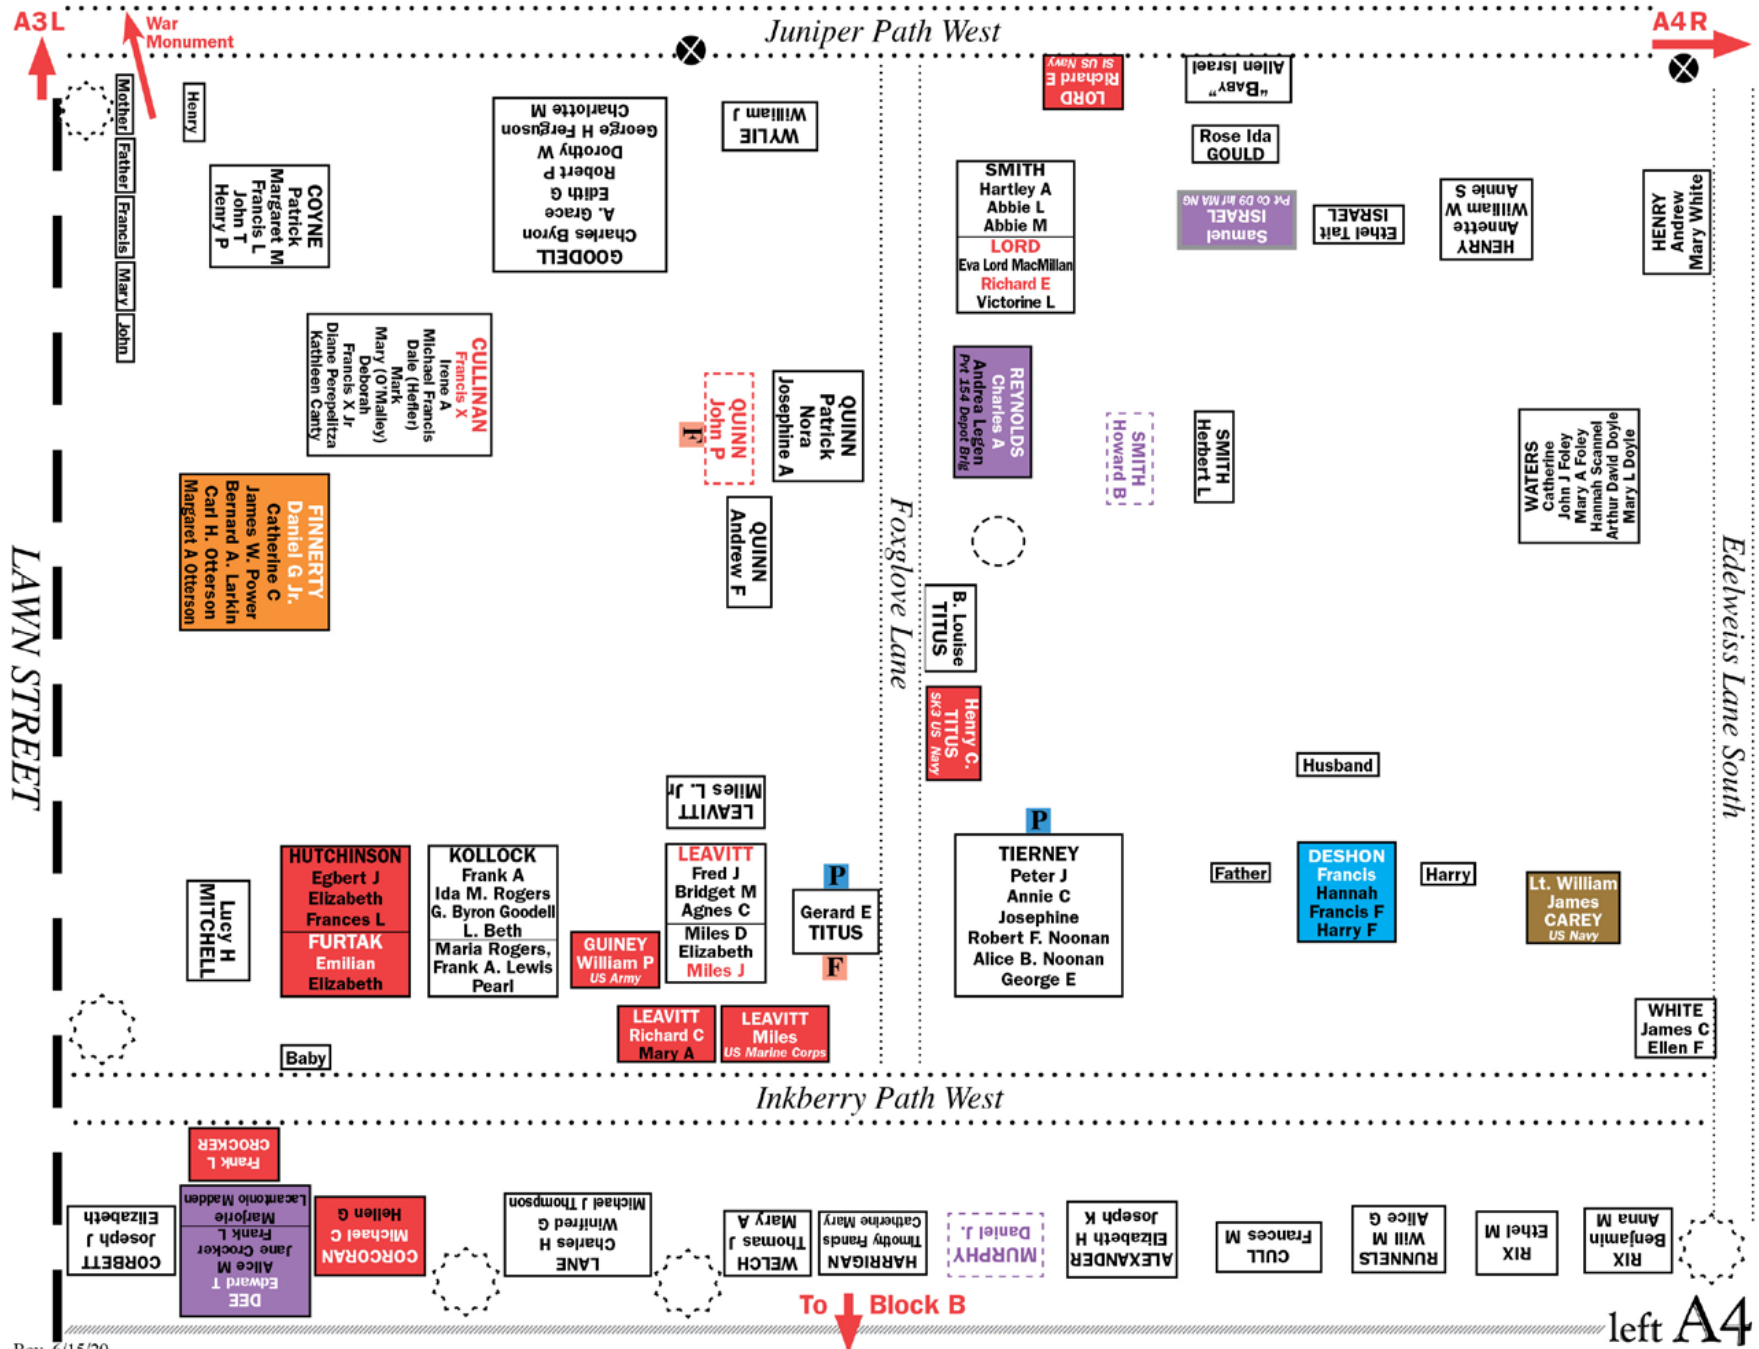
A3 L

War Monument

Juniper Path West

A4 R

Mother

Father

Francis

Mary

John

Henry

COYNE
Patrick
Margaret M
Francis L
John T
Henry P

GOODELL
Charles Byron
A. Grace
Edith G
Robert P
Dorothy M
George H Ferguson
Charlotte M

WYLIE
William J

LORD
Richard E
S1 US Navy

"BABY"
Allen Israel

Rose Ida
GOULD

SMITH
Hartley A
Abbie L
Abbie M
LORD
Eva Lord MacMillan
Richard E
Victorine L

Samuel
ISRAEL
Pvt Co 69 Inf MA NG

Ethel Tait
ISRAEL

HENRY
Annette
William W
Annie S

HENRY
Andrew
Mary White

CULLINAN
Francis X
Irene A
Michael Francis
Dale (Heffer)
Mark
Mary (O'Malley)
Deborah
Francis X Jr
Diane Perepeltza
Kathleen Canty

QUINN
John P

F

QUINN
Patrick
Nora
Josephine A

REYNOLDS
Charles A
Andrea Legen
Pvt 154 Depot Brig

SMITH
Howard B

SMITH
Herbert L

WATERS
Catherine
John J Foley
Mary A Foley
Hannah Scannel
Arthur David Doyle
Mary L Doyle

FINNERTY
Daniel G Jr.
Catherine C
James W. Power
Bernard A. Larkin
Carl H. Otterson
Margaret A Otterson

QUINN
Andrew F

Foxglove Lane

B. Louise
TITUS

Henry C.
TITUS
SK3 US Navy

LAWN STREET

Edelweiss Lane South

LEAVITT
Miles L. Jr

Husband

P

HUTCHINSON
Egbert J
Elizabeth
Frances L
FURTAK
Emilian
Elizabeth

KOLLOCK
Frank A
Ida M. Rogers
G. Byron Goodell
L. Beth
Maria Rogers,
Frank A. Lewis
Pearl

LEAVITT
Fred J
Bridget M
Agnes C
Miles D
Elizabeth
Miles J

P

Gerard E
TITUS

F

TIERNEY
Peter J
Annie C
Josephine
Robert F. Noonan
Alice B. Noonan
George E

Father

DESHON
Francis
Hannah
Francis F
Harry F

Harry

Lt. William
James
CAREY
US Navy

Lucy H
MITCHELL

GUINEY
William P
US Army

LEAVITT
Richard C
Mary A

LEAVITT
Miles
US Marine Corps

WHITE
James C
Ellen F

Baby

Inkberry Path West

CROCKER
Frank L

CORBETT
Joseph J
Elizabeth

DEE
Edward T
Alice M
Frank L
Jane Crocker
Marjorie
Lacombe Maddan

CORCORAN
Michael C
Hellen G

LANE
Charles H
Winifred G
Michael J Thompson

WELCH
Thomas J
Mary A

HARRIGAN
Timothy Francis
Catherine Mary

MURPHY
Daniel J.

ALEXANDER
Elizabeth H
Joseph K

CULL
Frances M

RUNNELS
Will M
Alice G

RIX
Ethel M

RIX
Benjamin
Anna M

To Block B

left A4

Rev. 6/15/20